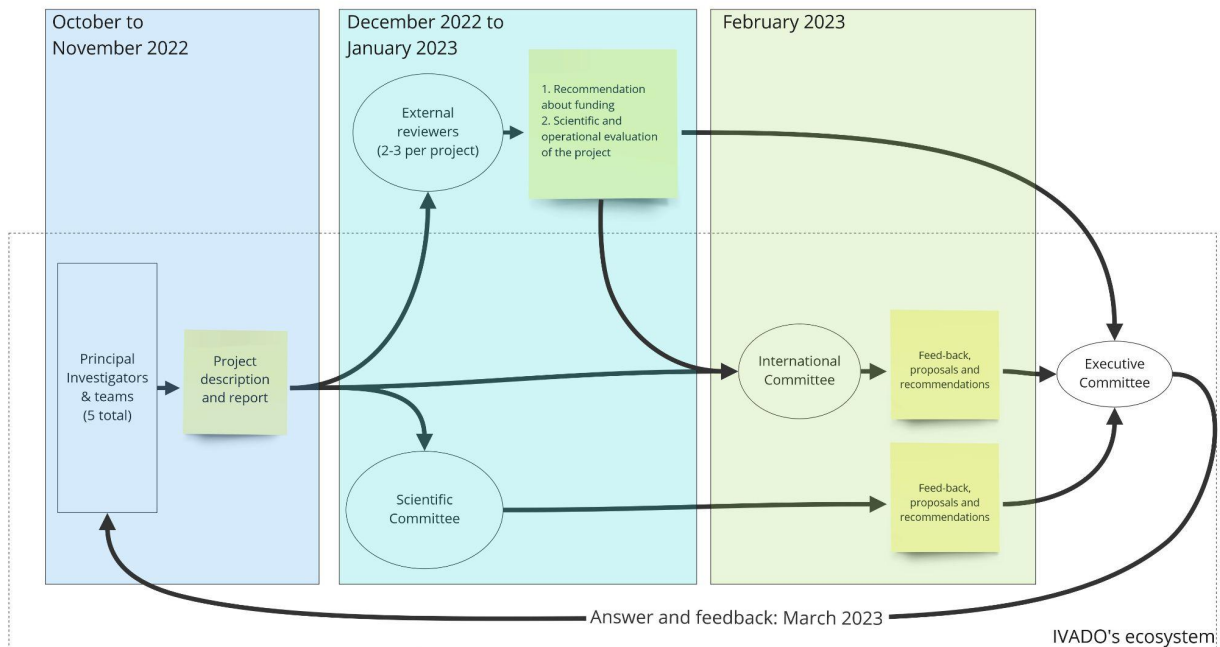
October to November 2022

December 2022 to January 2023

February 2023

External reviewers (2-3 per project)

1. Recommendation about funding
2. Scientific and operational evaluation of the project

Principal Investigators & teams (5 total)

Project description and report

International Committee

Feed-back, proposals and recommendations

Executive Committee

Scientific Committee

Feed-back, proposals and recommendations

Answer and feedback: March 2023

IVADO's ecosystem